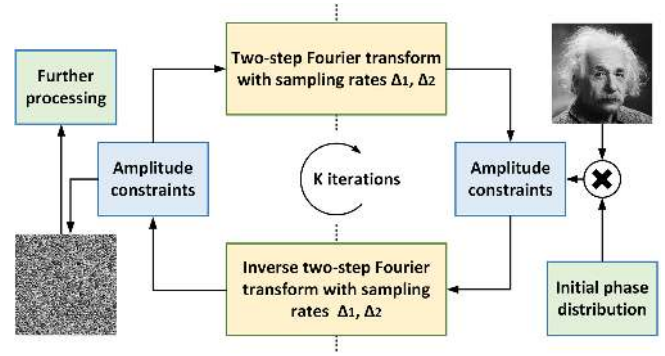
Two-step Fourier transform with sampling rates $\Delta_1$, $\Delta_2$

Further processing

Amplitude constraints

K iterations

Amplitude constraints

Inverse two-step Fourier transform with sampling rates $\Delta_1$, $\Delta_2$

Initial phase distribution